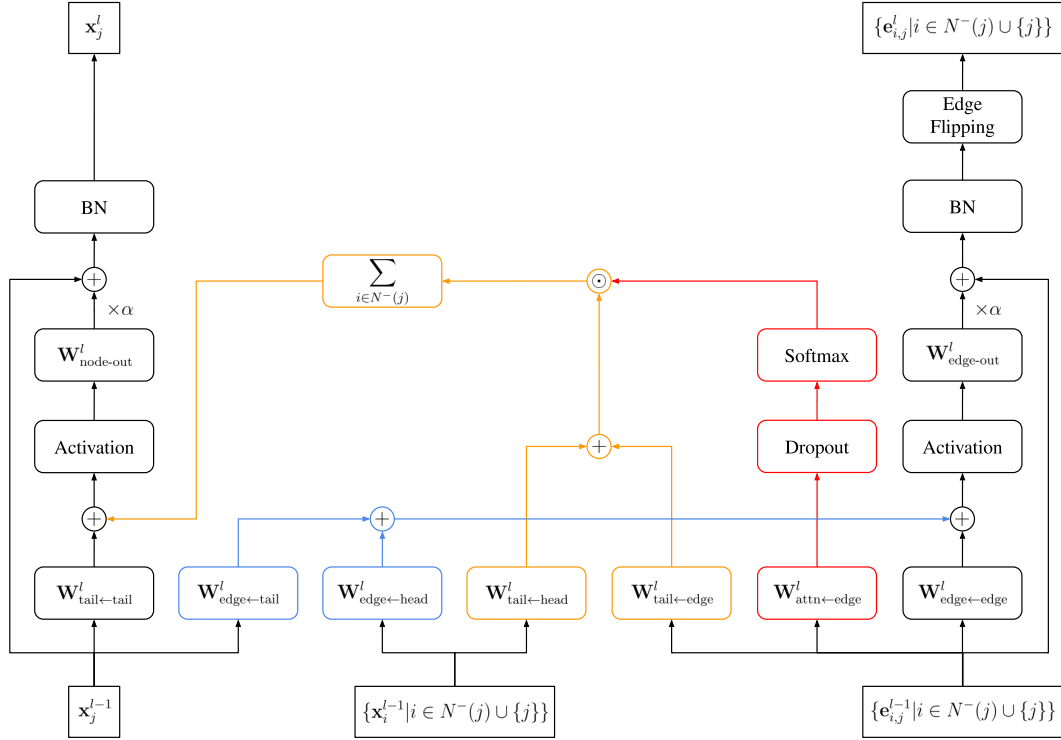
$\mathbf{x}_j^l$

$\{\mathbf{e}_{i,j}^l | i \in N^-(j) \cup \{j\}\}$

Edge Flipping

BN

BN

$\sum_{i \in N^-(j)}$

$\odot$

$\oplus$

$\oplus$

$\times\alpha$

$\times\alpha$

$\mathbf{W}^l_{\text{node-out}}$

Softmax

$\mathbf{W}^l_{\text{edge-out}}$

Activation

$\oplus$

Dropout

Activation

$\oplus$

$\oplus$

$\oplus$

$\mathbf{W}^l_{\text{tail}\leftarrow\text{tail}}$

$\mathbf{W}^l_{\text{edge}\leftarrow\text{tail}}$

$\mathbf{W}^l_{\text{edge}\leftarrow\text{head}}$

$\mathbf{W}^l_{\text{tail}\leftarrow\text{head}}$

$\mathbf{W}^l_{\text{tail}\leftarrow\text{edge}}$

$\mathbf{W}^l_{\text{attn}\leftarrow\text{edge}}$

$\mathbf{W}^l_{\text{edge}\leftarrow\text{edge}}$

$\mathbf{x}_j^{l-1}$

$\{\mathbf{x}_i^{l-1} | i \in N^-(j) \cup \{j\}\}$

$\{\mathbf{e}_{i,j}^{l-1} | i \in N^-(j) \cup \{j\}\}$